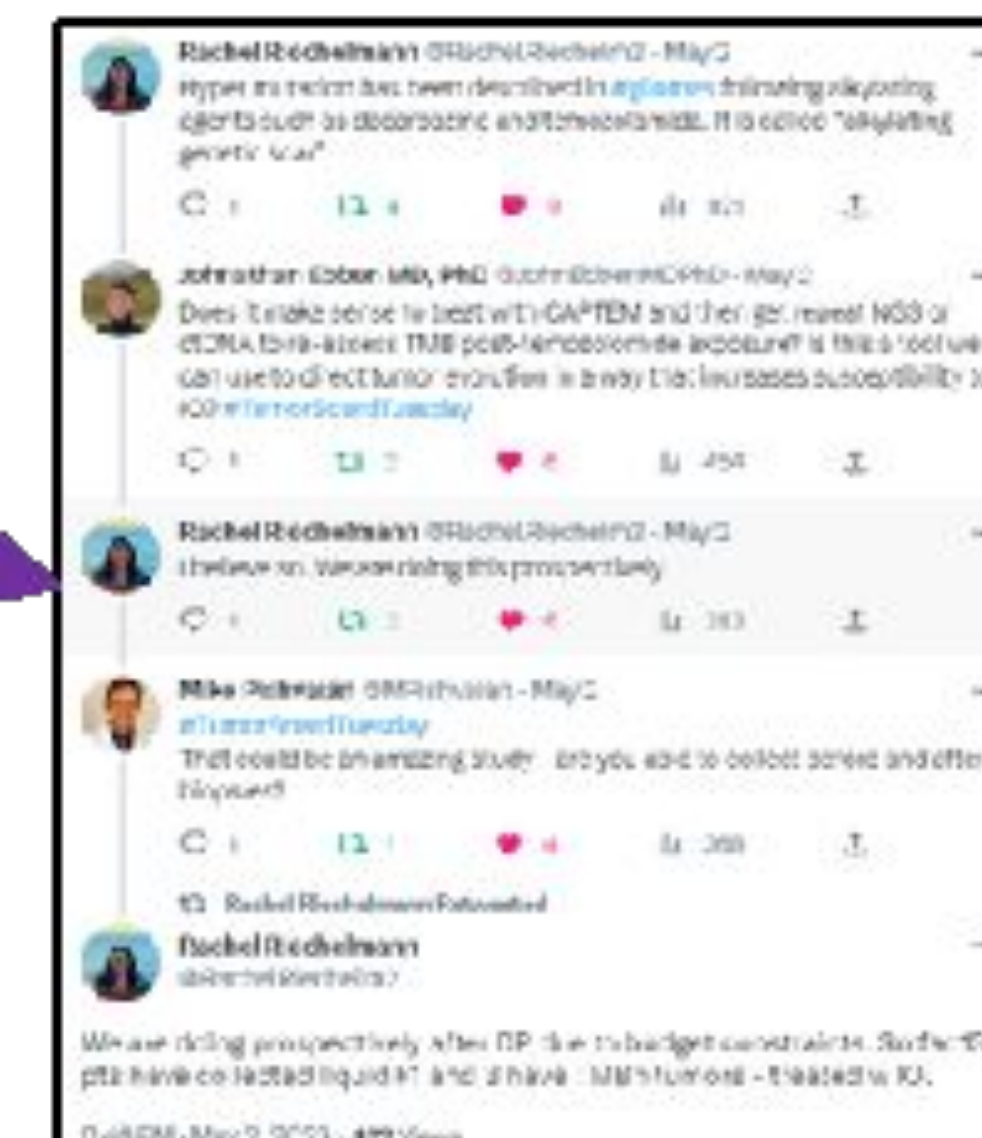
Rachel Rochelmann @RachelRochelm2 · May 2
Hypermutation has been described in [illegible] following alkylating agents such as dacarbazine and temozolamide. It is called "alkylating genetic scar"

1 4 9 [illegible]

Johnathan Ebben MD, PhD @JohnEbbenMDPhD · May 2
Does it make sense to test with CAPTEM and then get repeat NGS or ctDNA to re-assess TMB post-temozolomide exposure? Is this a tool we can use to direct tumor evolution in a way that increases susceptibility to ICI? #TumorBoardTuesday

1 2 4 458

Rachel Rochelmann @RachelRochelm2 · May 2
I believe so. We are doing this prospectively

1 3 4 383

Mike Rehwald @MRehwald · May 2
#TumorBoardTuesday
That could be an amazing study - are you able to collect serial and often biopsies?

1 1 4 388

Rachel Rochelmann Retweeted
Rachel Rochelmann
@RachelRochelm2

We are doing prospectively after PD due to budget constraints. So far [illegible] pts have collected liquid #1 and 3 have TMB high tumors - treated w IO.

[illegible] PM · May 2, 2023 · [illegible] Views